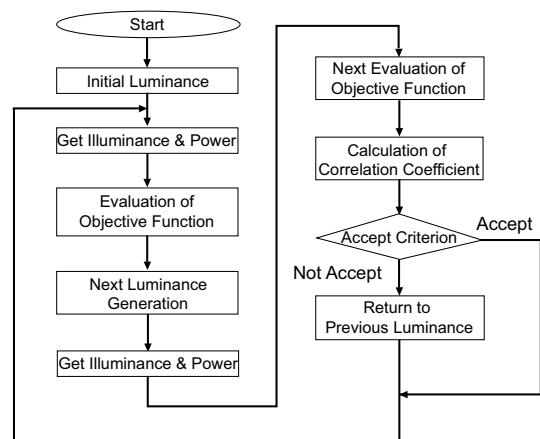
Start

Initial Luminance

Get Illuminance & Power

Evaluation of Objective Function

Next Luminance Generation

Get Illuminance & Power

Next Evaluation of Objective Function

Calculation of Correlation Coefficient

Accept Criterion

Accept

Not Accept

Return to Previous Luminance